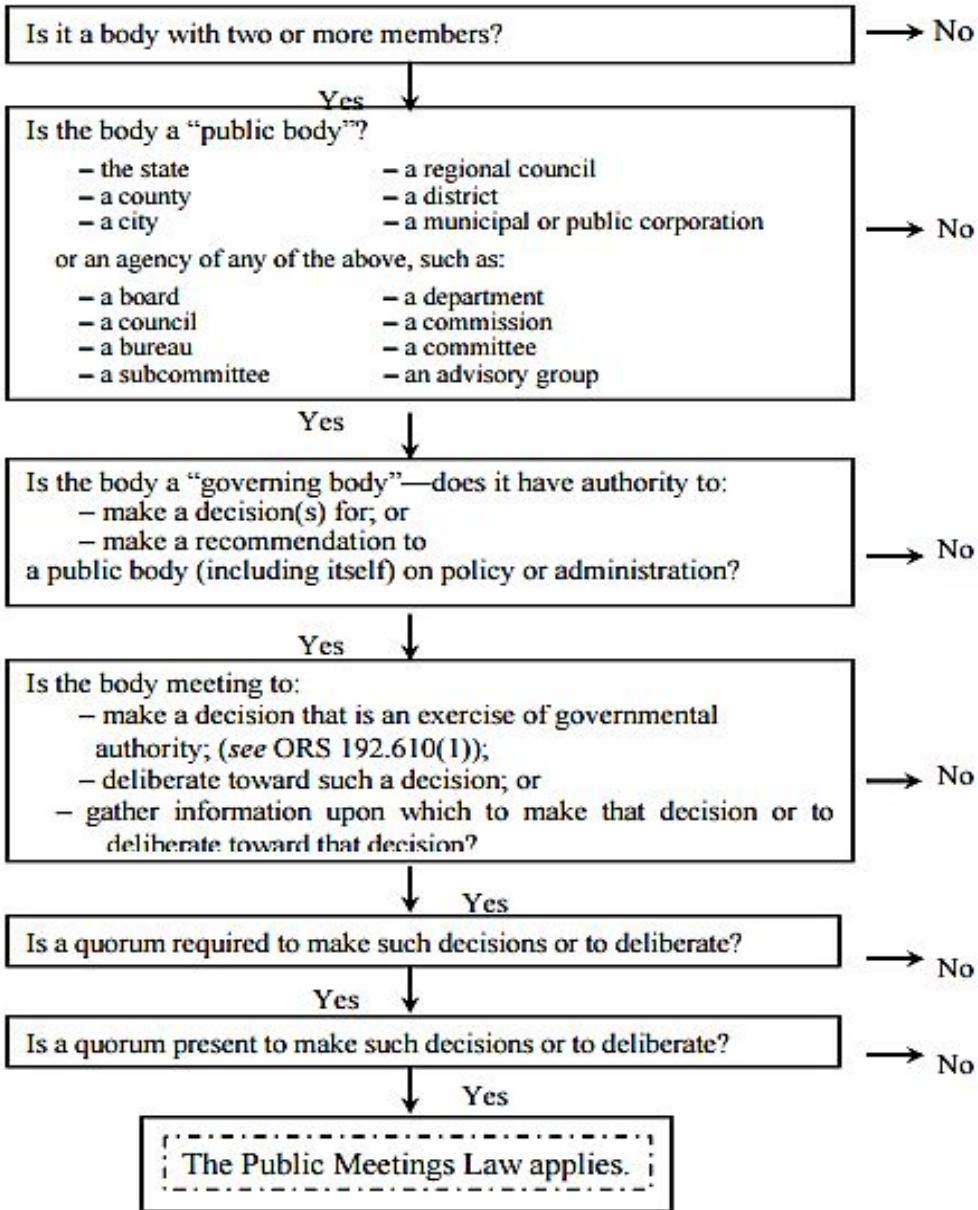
Is it a body with two or more members?

No

Yes

Is the body a "public body"?

– the state
– a county
– a city

– a regional council
– a district
– a municipal or public corporation

or an agency of any of the above, such as:

– a board
– a council
– a bureau
– a subcommittee

– a department
– a commission
– a committee
– an advisory group

No

Yes

Is the body a "governing body"—does it have authority to:
– make a decision(s) for; or
– make a recommendation to
a public body (including itself) on policy or administration?

No

Yes

Is the body meeting to:
– make a decision that is an exercise of governmental authority; (*see* ORS 192.610(1));
– deliberate toward such a decision; or
– gather information upon which to make that decision or to deliberate toward that decision?

No

Yes

Is a quorum required to make such decisions or to deliberate?

No

Yes

Is a quorum present to make such decisions or to deliberate?

No

Yes

The Public Meetings Law applies.